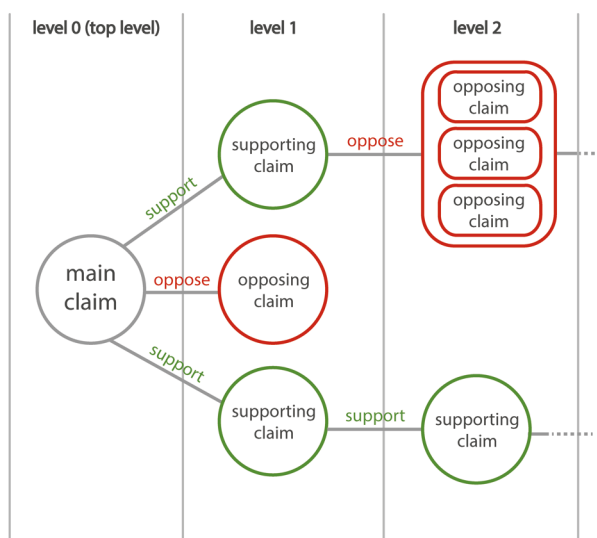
level 0 (top level)

level 1

level 2

main claim

support

supporting claim

oppose

opposing claim

opposing claim

opposing claim

oppose

opposing claim

support

supporting claim

support

supporting claim